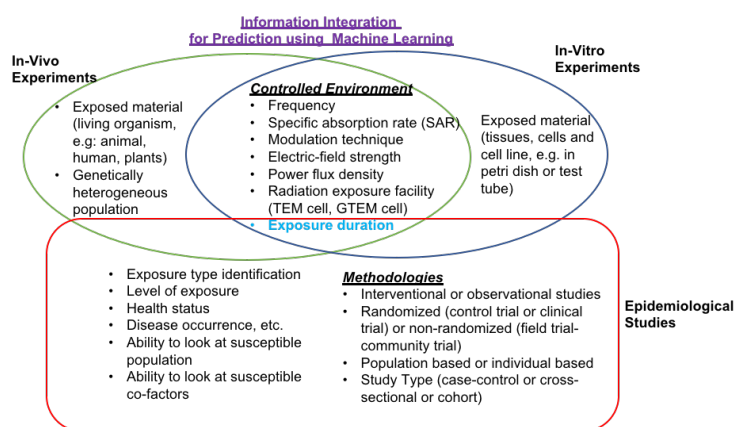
Information Integration for Prediction using Machine Learning

In-Vivo Experiments

- Exposed material (living organism, e.g: animal, human, plants)
- Genetically heterogeneous population

Controlled Environment
- Frequency
- Specific absorption rate (SAR)
- Modulation technique
- Electric-field strength
- Power flux density
- Radiation exposure facility (TEM cell, GTEM cell)
- Exposure duration

In-Vitro Experiments

Exposed material (tissues, cells and cell line, e.g. in petri dish or test tube)

- Exposure type identification
- Level of exposure
- Health status
- Disease occurrence, etc.
- Ability to look at susceptible population
- Ability to look at susceptible co-factors

Methodologies
- Interventional or observational studies
- Randomized (control trial or clinical trial) or non-randomized (field trial-community trial)
- Population based or individual based
- Study Type (case-control or cross-sectional or cohort)

Epidemiological Studies